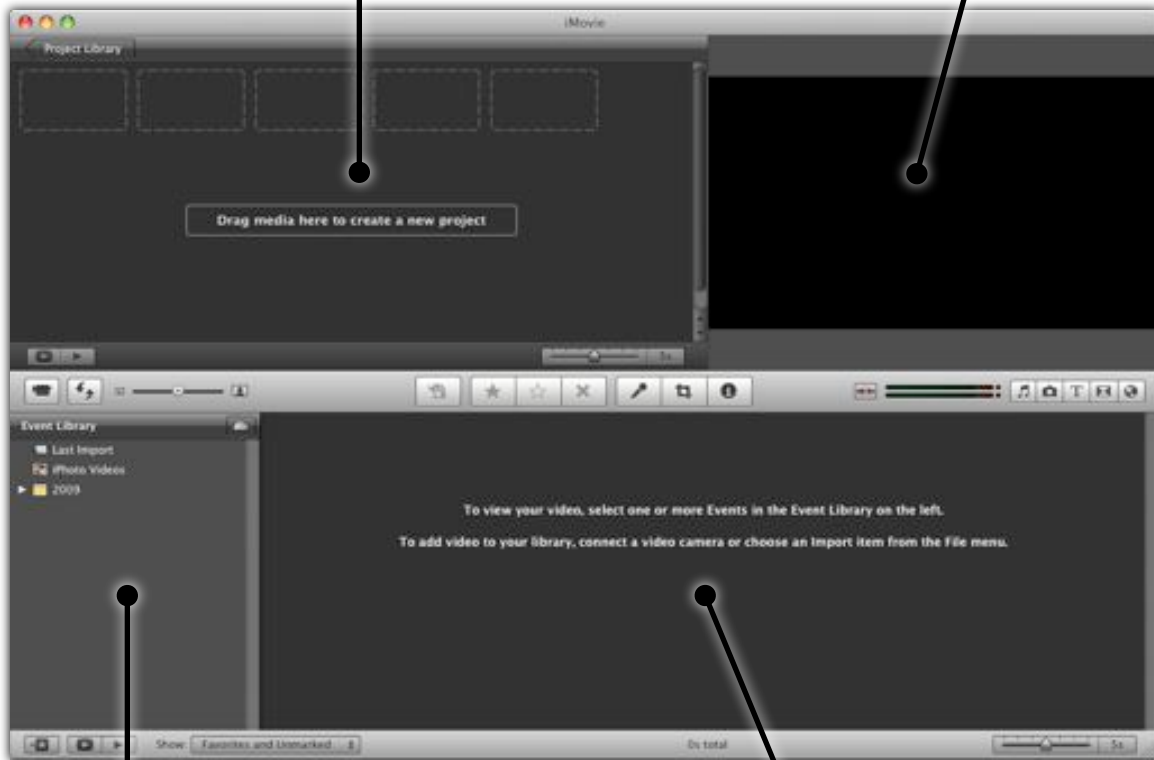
iMovie

Project Library

Drag media here to create a new project

5s

Event Library

Last Import

iPhoto Videos

2009

To view your video, select one or more Events in the Event Library on the left.

To add video to your library, connect a video camera or choose an Import item from the File menu.

Show: Favorites and Unmarked

0s total

5s